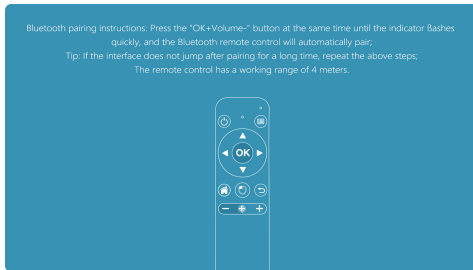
Bluetooth pairing instructions: Press the "OK+Volume-" button at the same time until the indicator ßashes quickly, and the Bluetooth remote control will automatically pair;
Tip: If the interface does not jump after pairing for a long time, repeat the above steps;
The remote control has a working range of 4 meters.

OK
−
+